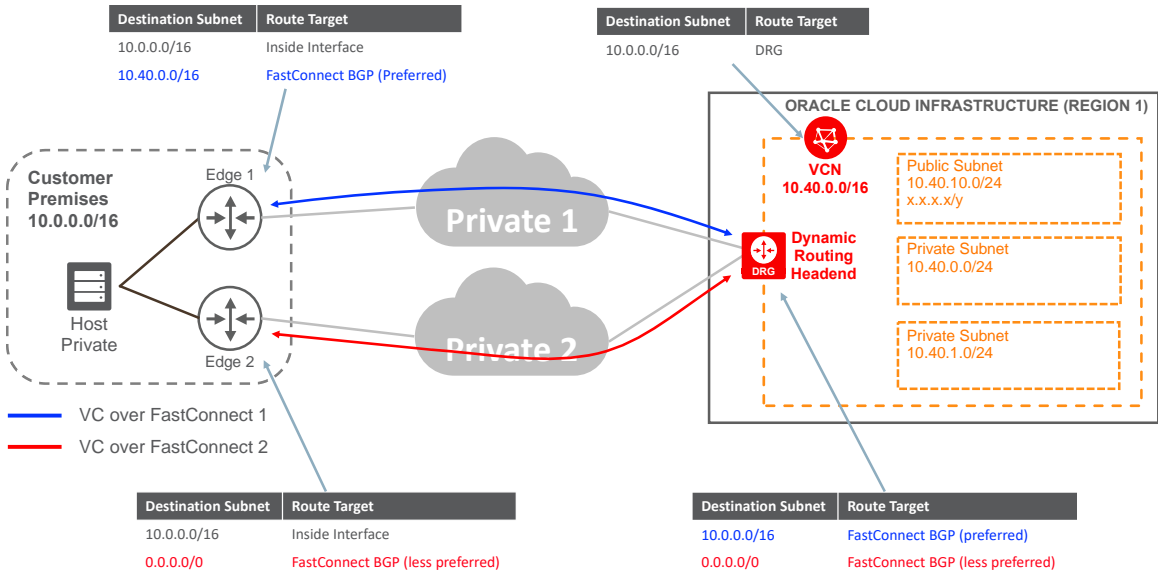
| Destination Subnet | Route Target |
|---|---|
| 10.0.0.0/16 | Inside Interface |
| 10.40.0.0/16 | FastConnect BGP (Preferred) |

| Destination Subnet | Route Target |
|---|---|
| 10.0.0.0/16 | DRG |

ORACLE CLOUD INFRASTRUCTURE (REGION 1)

Customer Premises 10.0.0.0/16

Edge 1

Host Private

Edge 2

Private 1

Private 2

VCN 10.40.0.0/16

DRG

Dynamic Routing Headend

Public Subnet 10.40.10.0/24 x.x.x.x/y

Private Subnet 10.40.0.0/24

Private Subnet 10.40.1.0/24

VC over FastConnect 1

VC over FastConnect 2

| Destination Subnet | Route Target |
|---|---|
| 10.0.0.0/16 | Inside Interface |
| 0.0.0.0/0 | FastConnect BGP (less preferred) |

| Destination Subnet | Route Target |
|---|---|
| 10.0.0.0/16 | FastConnect BGP (preferred) |
| 0.0.0.0/0 | FastConnect BGP (less preferred) |